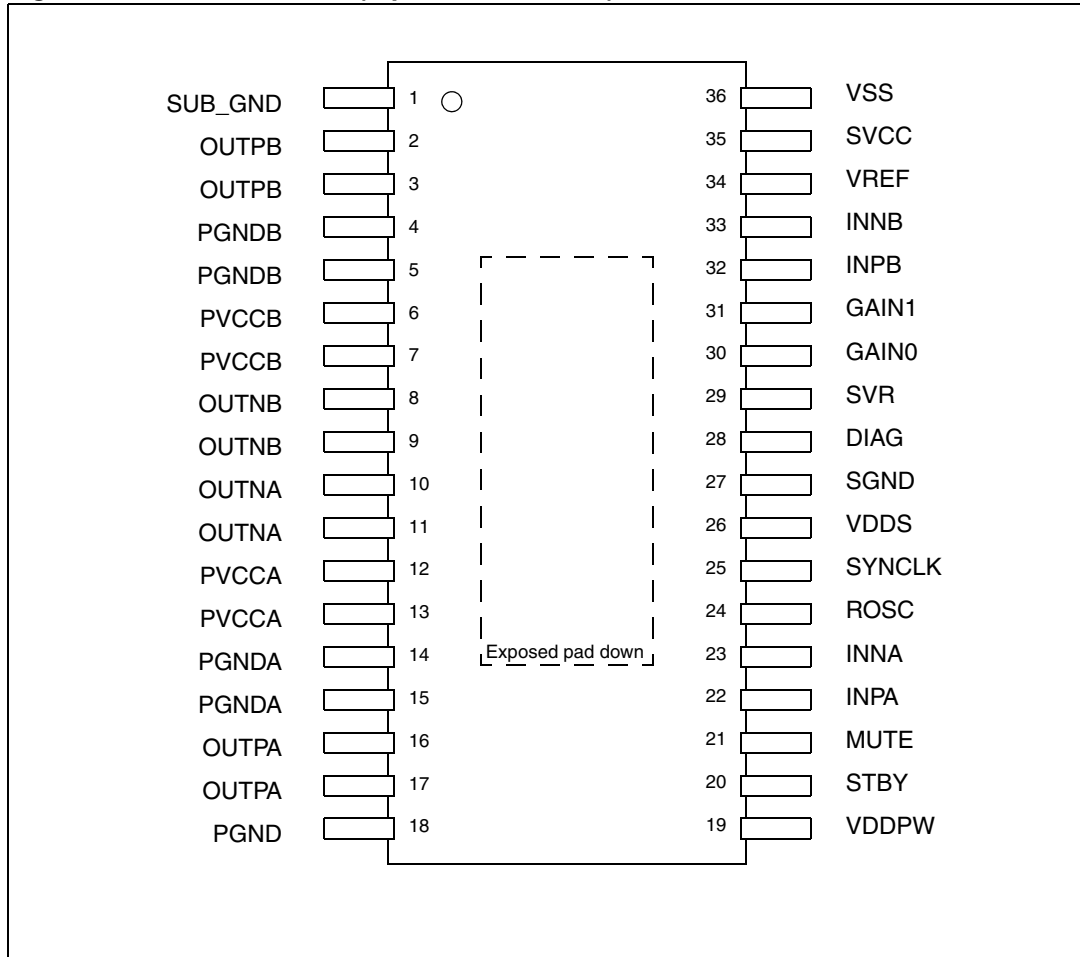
SUB_GND 1
OUTPB 2
OUTPB 3
PGNDB 4
PGNDB 5
PVCCB 6
PVCCB 7
OUTNB 8
OUTNB 9
OUTNA 10
OUTNA 11
PVCCA 12
PVCCA 13
PGNDA 14
PGNDA 15
OUTPA 16
OUTPA 17
PGND 18

Exposed pad down

36 VSS
35 SVCC
34 VREF
33 INNB
32 INPB
31 GAIN1
30 GAIN0
29 SVR
28 DIAG
27 SGND
26 VDDS
25 SYNCLK
24 ROSC
23 INNA
22 INPA
21 MUTE
20 STBY
19 VDDPW